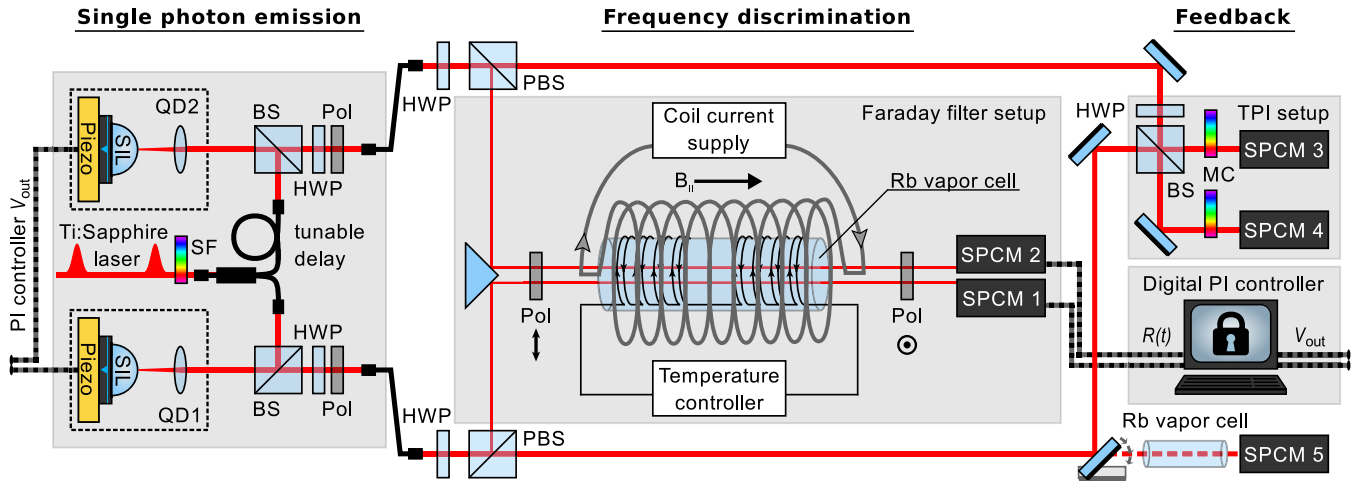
Single photon emission

Frequency discrimination

Feedback

PI controller $V_{out}$

Piezo

SIL

QD2

BS

Pol

HWP

Ti:Sapphire laser

SF

tunable delay

Piezo

SIL

QD1

HWP

BS

Pol

HWP

PBS

Faraday filter setup

Coil current supply

$B_{II}$

Rb vapor cell

Pol

Pol

Temperature controller

SPCM 2

SPCM 1

HWP

PBS

HWP

TPI setup

SPCM 3

MC

BS

SPCM 4

Digital PI controller

$R(t)$

$V_{out}$

Rb vapor cell

SPCM 5